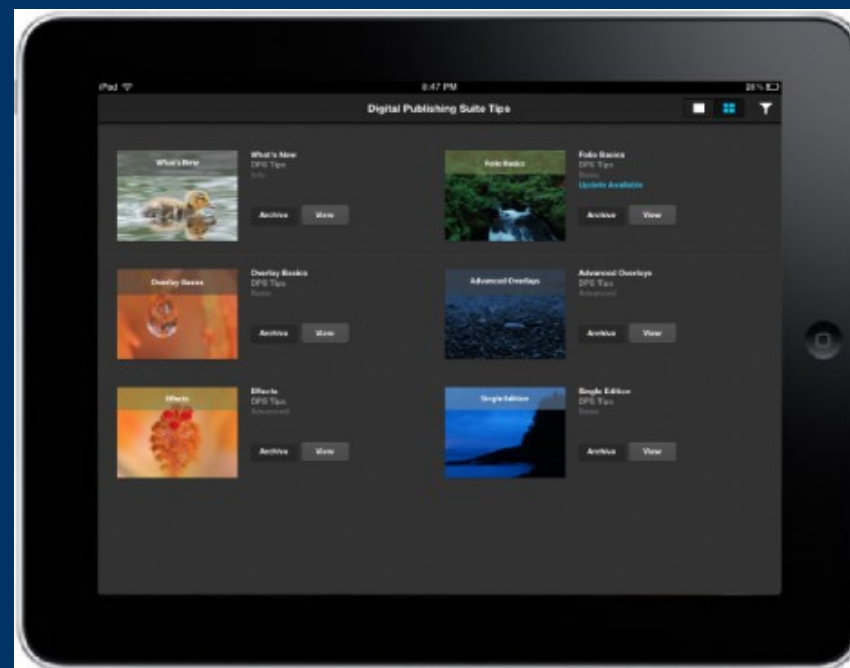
iPad
8:47 PM
26 %

Digital Publishing Suite Tips

What's New
What's New
DPS Tips
Info
Archive
View

Folio Basics
Folio Basics
DPS Tips
Basic
Update Available
Archive
View

Overlay Basics
Overlay Basics
DPS Tips
Basic
Archive
View

Advanced Overlays
Advanced Overlays
DPS Tips
Advanced
Archive
View

Effects
Effects
DPS Tips
Advanced
Archive
View

Single Edition
Single Edition
DPS Tips
Basic
Archive
View